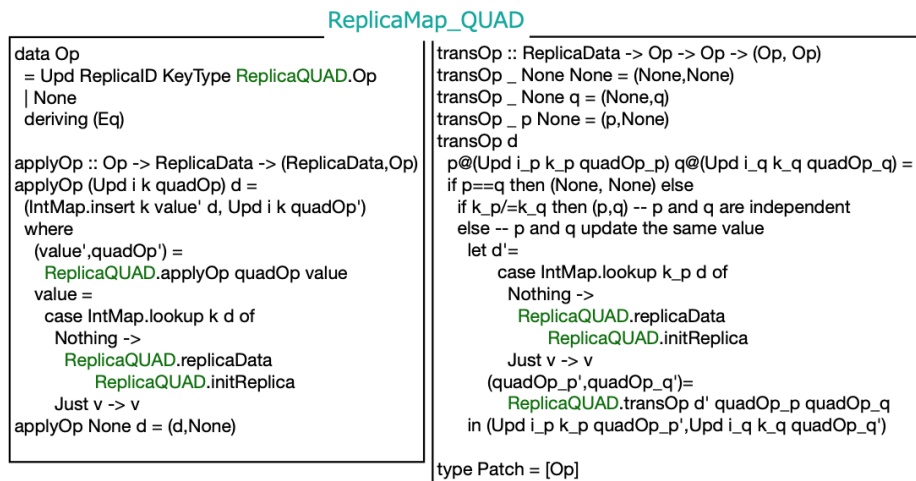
ReplicaMap_QUAD

data Op
  = Upd ReplicaID KeyType ReplicaQUAD.Op
  | None
  deriving (Eq)

applyOp :: Op -> ReplicaData -> (ReplicaData,Op)
applyOp (Upd i k quadOp) d =
  (IntMap.insert k value' d, Upd i k quadOp')
  where
    (value',quadOp') =
      ReplicaQUAD.applyOp quadOp value
    value =
      case IntMap.lookup k d of
        Nothing ->
          ReplicaQUAD.replicaData
              ReplicaQUAD.initReplica
        Just v -> v
applyOp None d = (d,None)

transOp :: ReplicaData -> Op -> Op -> (Op, Op)
transOp _ None None = (None,None)
transOp _ None q = (None,q)
transOp _ p None = (p,None)
transOp d
  p@(Upd i_p k_p quadOp_p) q@(Upd i_q k_q quadOp_q) =
  if p==q then (None, None) else
    if k_p/=k_q then (p,q) -- p and q are independent
    else -- p and q update the same value
      let d'=
            case IntMap.lookup k_p d of
              Nothing ->
                ReplicaQUAD.replicaData
                    ReplicaQUAD.initReplica
              Just v -> v
          (quadOp_p',quadOp_q')=
            ReplicaQUAD.transOp d' quadOp_p quadOp_q
      in (Upd i_p k_p quadOp_p',Upd i_q k_q quadOp_q')

type Patch = [Op]